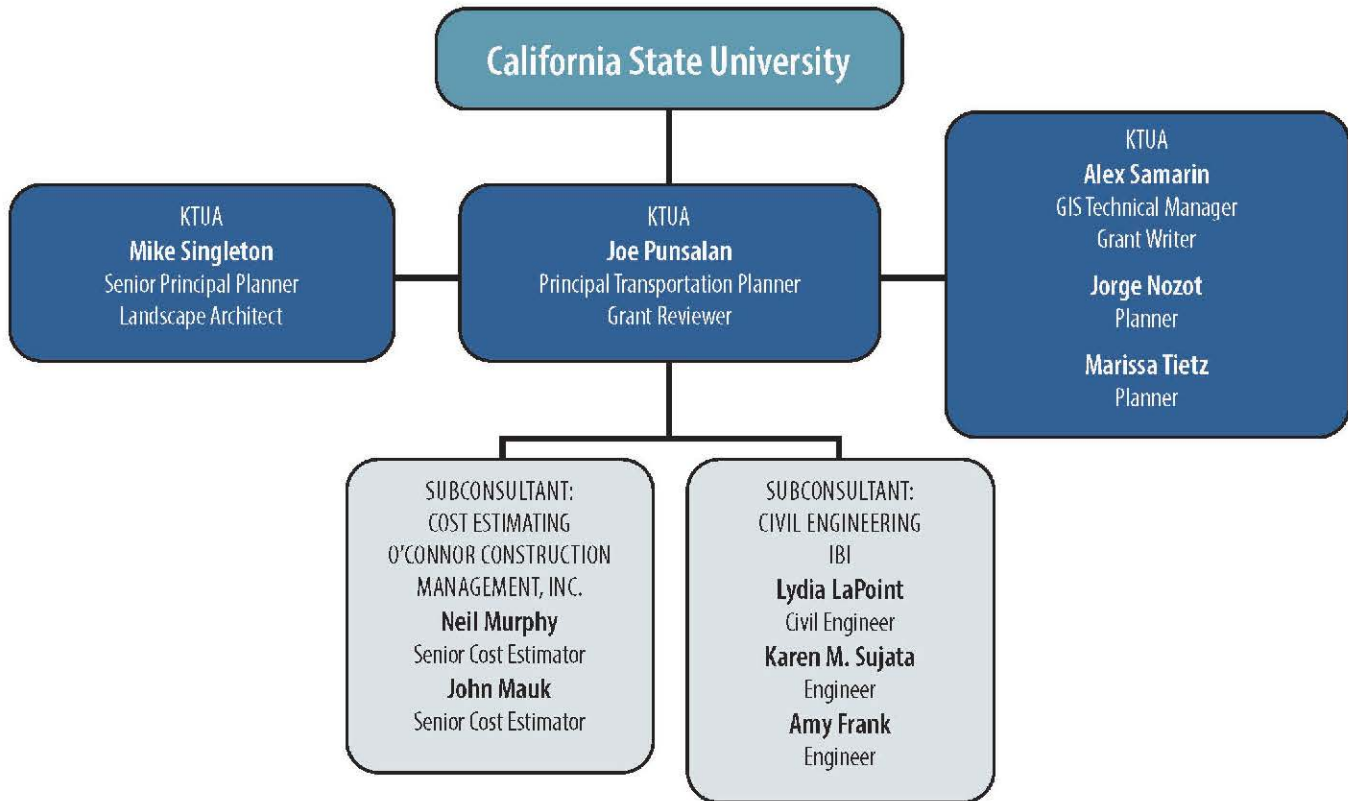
California State University

KTUA
Mike Singleton
Senior Principal Planner
Landscape Architect

KTUA
Joe Punsalan
Principal Transportation Planner
Grant Reviewer

KTUA
Alex Samarin
GIS Technical Manager
Grant Writer
Jorge Nozot
Planner
Marissa Tietz
Planner

SUBCONSULTANT:
COST ESTIMATING
O'CONNOR CONSTRUCTION MANAGEMENT, INC.
Neil Murphy
Senior Cost Estimator
John Mauk
Senior Cost Estimator

SUBCONSULTANT:
CIVIL ENGINEERING
IBI
Lydia LaPoint
Civil Engineer
Karen M. Sujata
Engineer
Amy Frank
Engineer